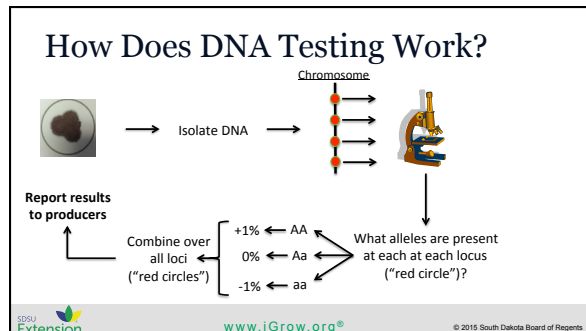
How Does DNA Testing Work?

Chromosome

Isolate DNA

Report results to producers

Combine over all loci ("red circles")

+1% AA

0% Aa

-1% aa

What alleles are present at each at each locus ("red circle")?

SDSU Extension

www.iGrow.org®

© 2015 South Dakota Board of Regents